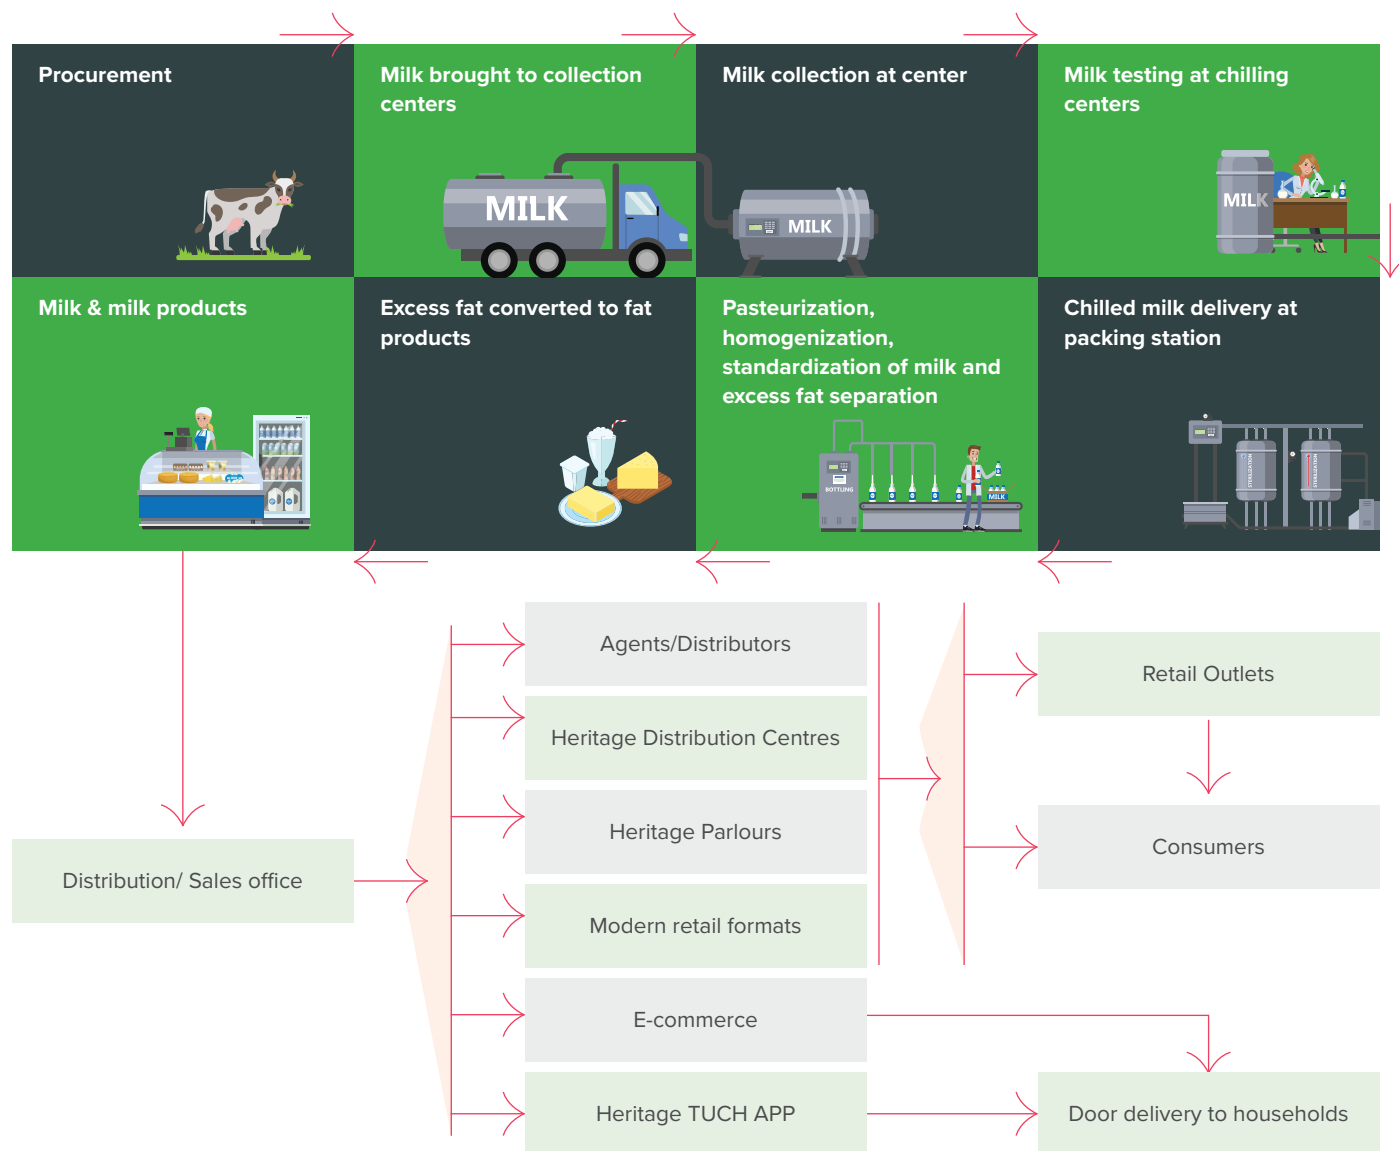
Procurement

Milk brought to collection centers

MILK

Milk collection at center

MILK

Milk testing at chilling centers

MILK

Milk & milk products

Excess fat converted to fat products

Pasteurization, homogenization, standardization of milk and excess fat separation

BOTTLING

MILK

Chilled milk delivery at packing station

STERILIZATION

STERILIZATION

Agents/Distributors

Heritage Distribution Centres

Heritage Parlours

Modern retail formats

E-commerce

Heritage TUCH APP

Retail Outlets

Consumers

Distribution/ Sales office

Door delivery to households